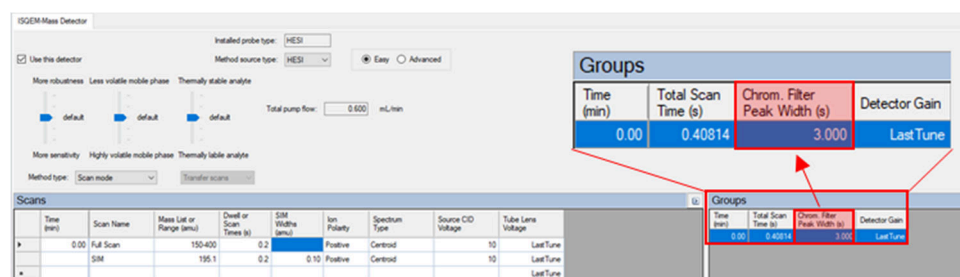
ISQEM-Mass Detector

Installed probe type: HESI

Use this detector

Method source type: HESI

Easy Advanced

More robustness Less volatile mobile phase Thermally stable analyte

default default default

Total pump flow: 0.600 mL/min

More sensitivity Highly volatile mobile phase Thermally labile analyte

Method type: Scan mode Transfer scans

Groups

| Time (min) | Total Scan Time (s) | Chrom. Filter Peak Width (s) | Detector Gain |
|---|---|---|---|
| 0.00 | 0.40814 | 3.000 | LastTune |

Scans

| | Time (min) | Scan Name | Mass List or Range (amu) | Dwell or Scan Times (s) | SIM Widths (amu) | Ion Polarity | Spectrum Type | Source CID Voltage | Tube Lens Voltage |
|---|---|---|---|---|---|---|---|---|---|
| ▸ | 0.00 | Full Scan | 150-400 | 0.2 | | Positive | Centroid | 10 | LastTune |
| | | SIM | 195.1 | 0.2 | 0.10 | Positive | Centroid | 10 | LastTune |
| * | | | | | | | | | LastTune |

Groups

| Time (min) | Total Scan Time (s) | Chrom. Filter Peak Width (s) | Detector Gain |
|---|---|---|---|
| 0.00 | 0.40814 | 3.000 | LastTune |